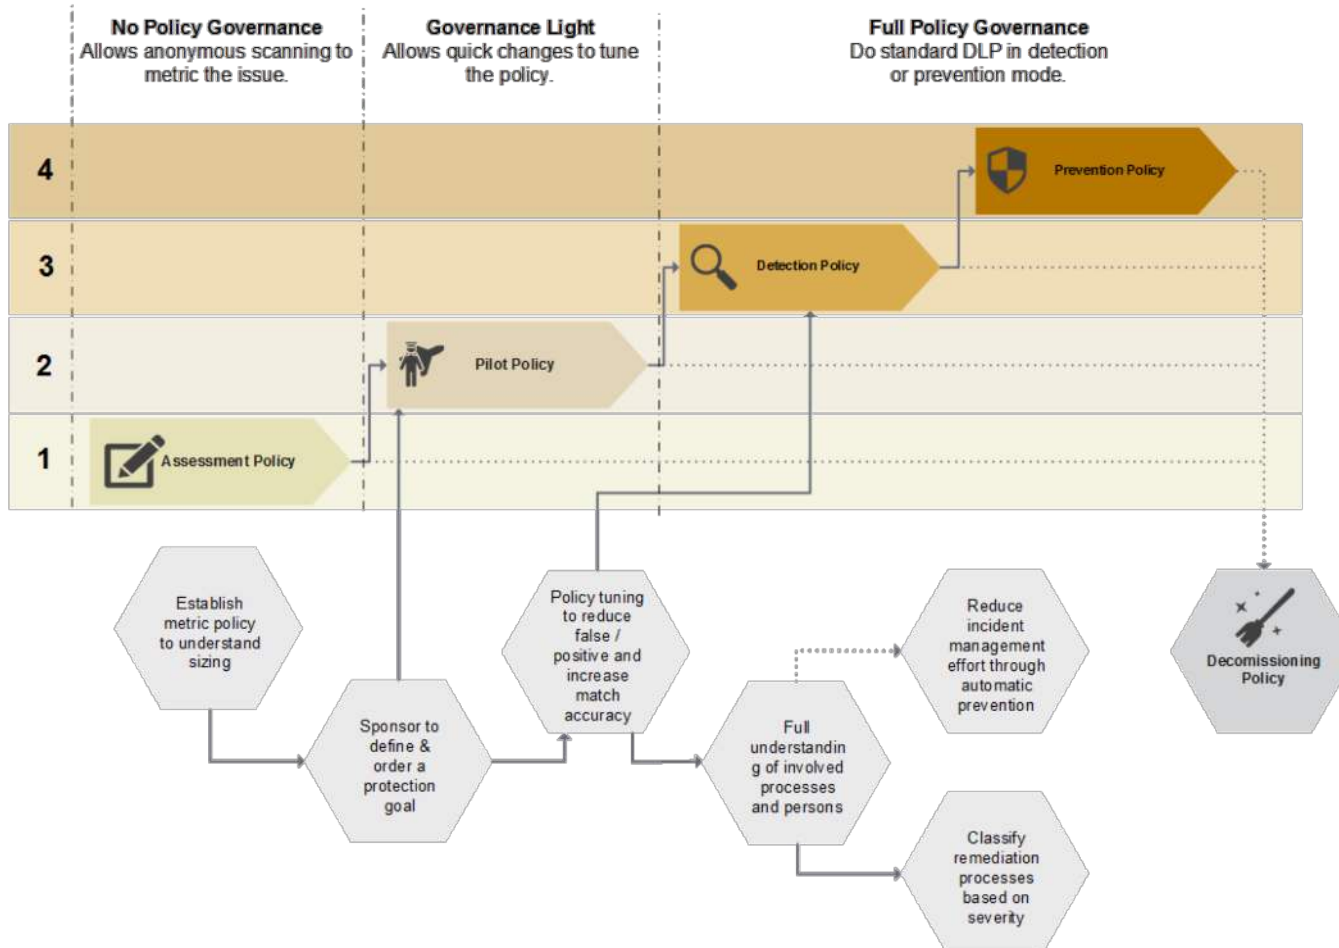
No Policy Governance
Allows anonymous scanning to metric the issue.

Governance Light
Allows quick changes to tune the policy.

Full Policy Governance
Do standard DLP in detection or prevention mode.

4
Prevention Policy

3
Detection Policy

2
Pilot Policy

1
Assessment Policy

Establish metric policy to understand sizing

Sponsor to define & order a protection goal

Policy tuning to reduce false / positive and increase match accuracy

Full understanding of involved processes and persons

Reduce incident management effort through automatic prevention

Classify remediation processes based on severity

Decomissioning Policy